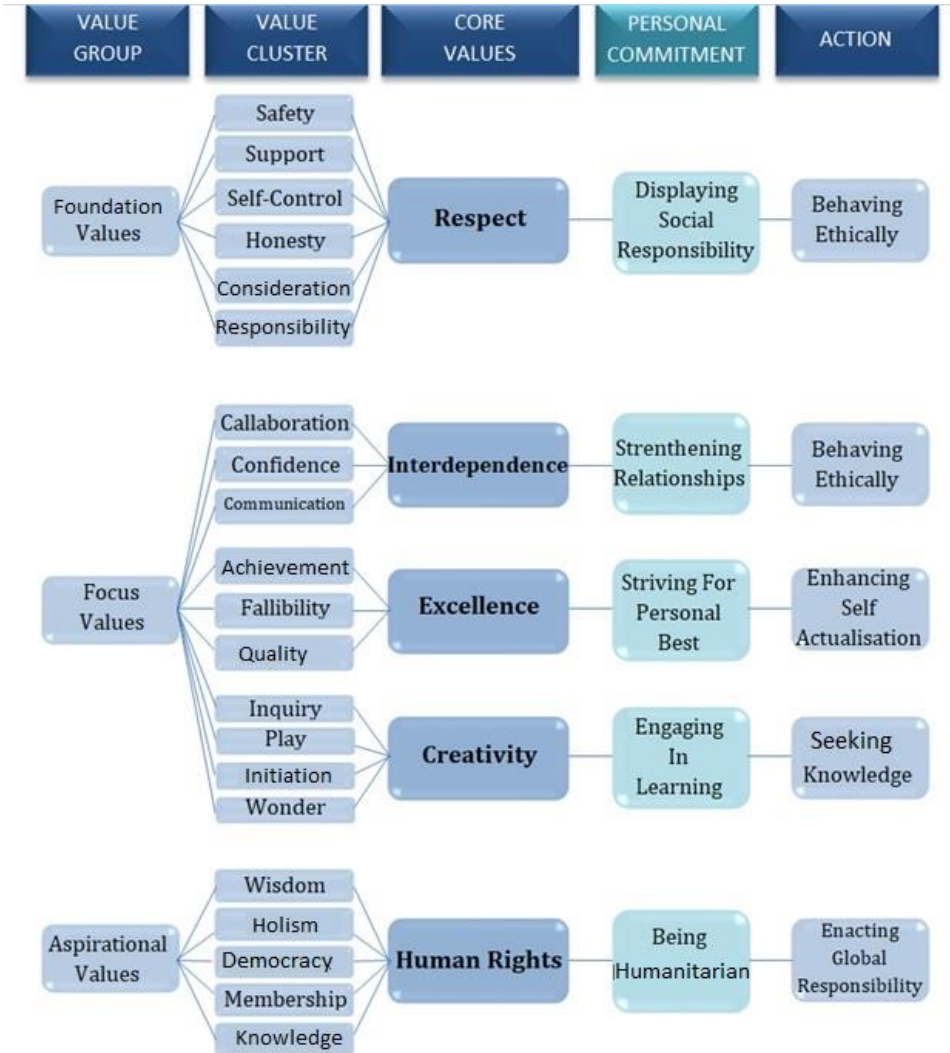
VALUE GROUP
VALUE CLUSTER
CORE VALUES
PERSONAL COMMITMENT
ACTION

Foundation Values
Safety
Support
Self-Control
Honesty
Consideration
Responsibility
Respect
Displaying Social Responsibility
Behaving Ethically

Focus Values
Callaboration
Confidence
Communication
Interdependence
Strenthening Relationships
Behaving Ethically

Achievement
Fallibility
Quality
Excellence
Striving For Personal Best
Enhancing Self Actualisation

Inquiry
Play
Initiation
Wonder
Creativity
Engaging In Learning
Seeking Knowledge

Aspirational Values
Wisdom
Holism
Democracy
Membership
Knowledge
Human Rights
Being |Humanitarian
Enacting Global Responsibility